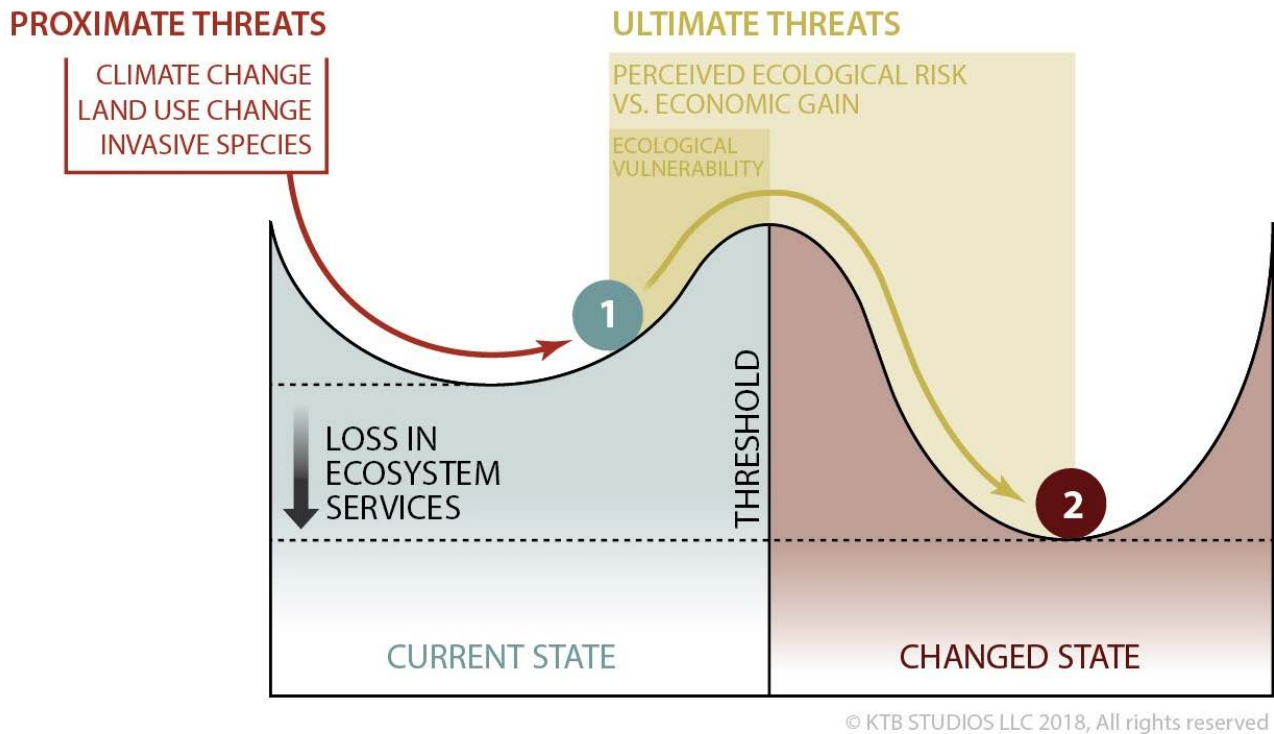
PROXIMATE THREATS

CLIMATE CHANGE
LAND USE CHANGE
INVASIVE SPECIES

ULTIMATE THREATS

PERCEIVED ECOLOGICAL RISK
VS. ECONOMIC GAIN

ECOLOGICAL
VULNERABILITY

1

THRESHOLD

2

LOSS IN
ECOSYSTEM
SERVICES

CURRENT STATE

CHANGED STATE

© KTB STUDIOS LLC 2018, All rights reserved